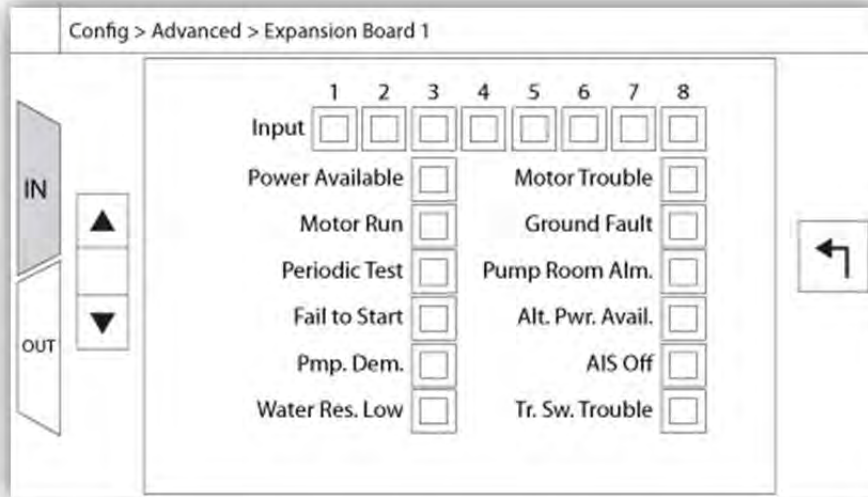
Config > Advanced > Expansion Board 1

IN

OUT

1 2 3 4 5 6 7 8

Input

Power Available

Motor Run

Periodic Test

Fail to Start

Pmp. Dem.

Water Res. Low

Motor Trouble

Ground Fault

Pump Room Alm.

Alt. Pwr. Avail.

AIS Off

Tr. Sw. Trouble